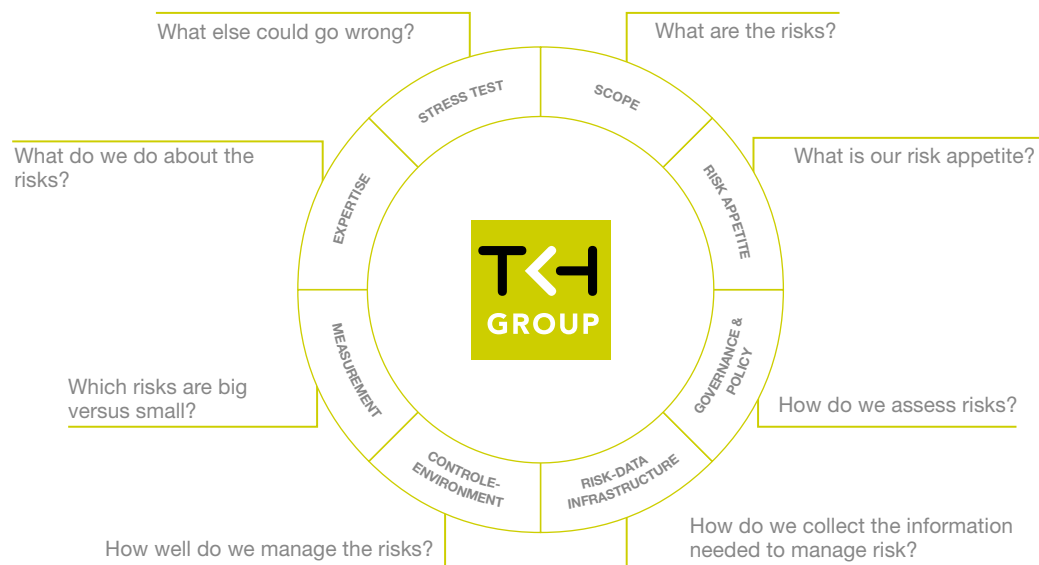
What else could go wrong?

What are the risks?

STRESS TEST

SCOPE

What do we do about the risks?

What is our risk appetite?

EXPERTISE

RISK APPETITE

TKH GROUP

MEASUREMENT

GOVERNANCE & POLICY

Which risks are big versus small?

How do we assess risks?

CONTROLE-ENVIRONMENT

RISK-DATA INFRASTRUCTURE

How do we collect the information needed to manage risk?

How well do we manage the risks?